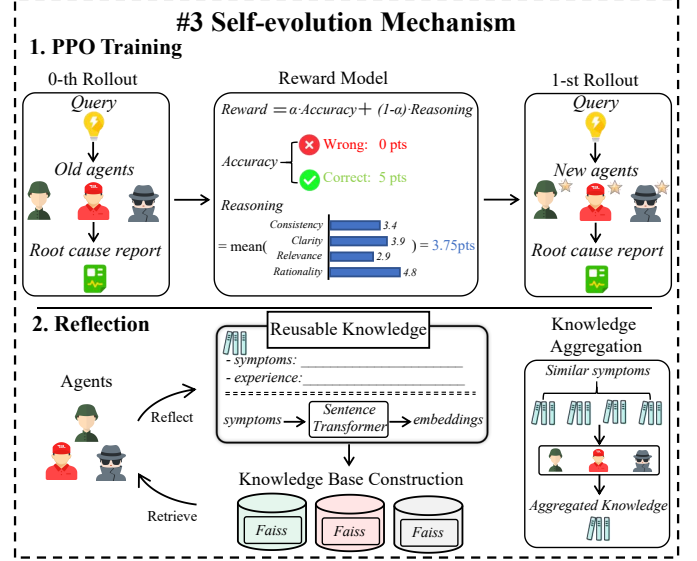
#3 Self-evolution Mechanism

1. PPO Training

0-th Rollout

Query

Old agents

Root cause report

Reward Model

Reward $= \alpha \cdot$ Accuracy $+ (1-\alpha) \cdot$ Reasoning

Accuracy

Wrong: 0 pts

Correct: 5 pts

Reasoning

Consistency 3.4

Clarity 3.9

Relevance 2.9

Rationality 4.8

= mean( ) = 3.75pts

1-st Rollout

Query

New agents

Root cause report

2. Reflection

Agents

Reflect

Retrieve

Reusable Knowledge

- symptoms: ____________________

- experience: ____________________

symptoms → Sentence Transformer → embeddings

Knowledge Base Construction

Faiss

Faiss

Faiss

Knowledge Aggregation

Similar symptoms

Aggregated Knowledge